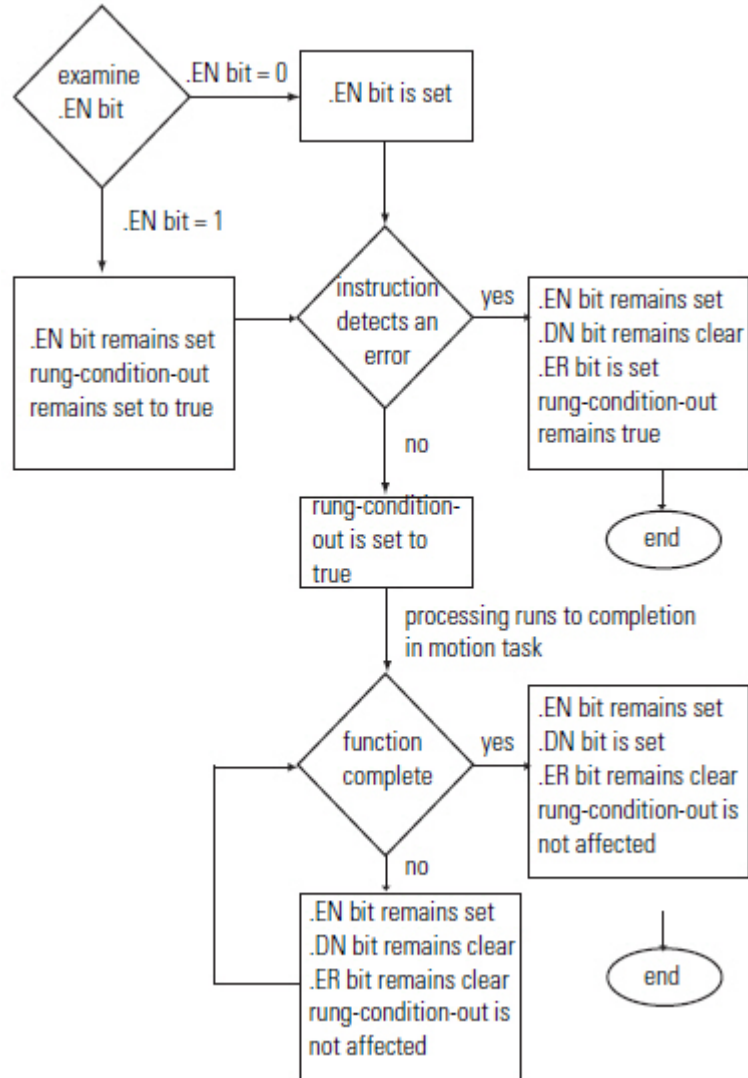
examine .EN bit

.EN bit = 0

.EN bit is set

.EN bit = 1

.EN bit remains set
rung-condition-out remains set to true

instruction detects an error

yes

.EN bit remains set
.DN bit remains clear
.ER bit is set
rung-condition-out remains true

no

end

rung-condition-out is set to true

processing runs to completion in motion task

function complete

yes

.EN bit remains set
.DN bit is set
.ER bit remains clear
rung-condition-out is not affected

no

.EN bit remains set
.DN bit remains clear
.ER bit remains clear
rung-condition-out is not affected

end